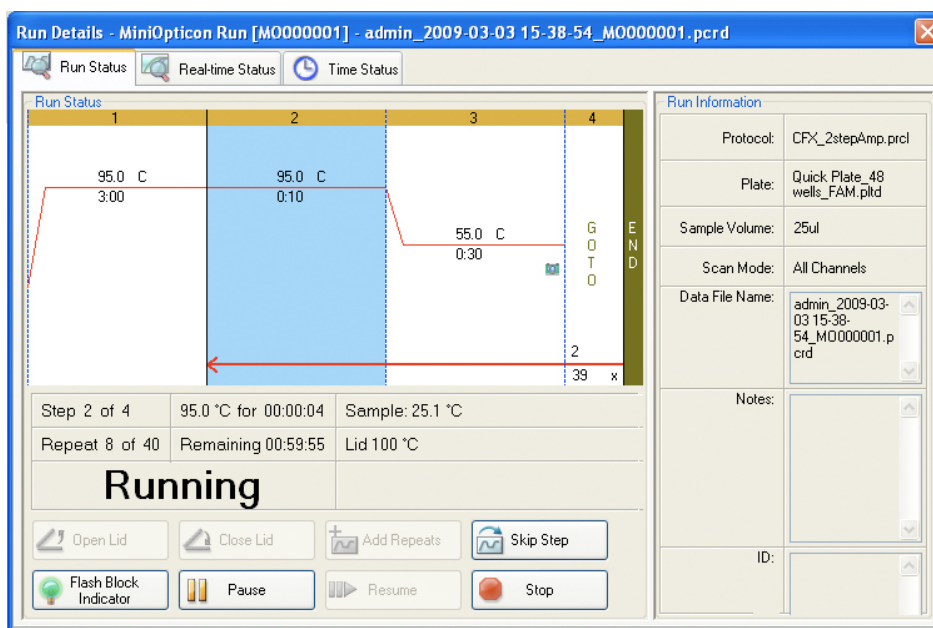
Run Details - MiniOpticon Run [MO000001] - admin_2009-03-03 15-38-54_MO000001.pcrd

Run Status | Real-time Status | Time Status

Run Status

1 | 2 | 3 | 4

95.0 C
3:00

95.0 C
0:10

55.0 C
0:30

GOTO

END

2
39 x

Step 2 of 4 | 95.0 °C for 00:00:04 | Sample: 25.1 °C
Repeat 8 of 40 | Remaining 00:59:55 | Lid 100 °C

Running

Open Lid
Close Lid
Add Repeats
Skip Step
Flash Block Indicator
Pause
Resume
Stop

Run Information

| | |
|---|---|
| Protocol: | CFX_2stepAmp.prcl |
| Plate: | Quick Plate_48 wells_FAM.pltd |
| Sample Volume: | 25ul |
| Scan Mode: | All Channels |
| Data File Name: | admin_2009-03-03 15-38-54_MO000001.pcrd |
| Notes: | |
| ID: | |